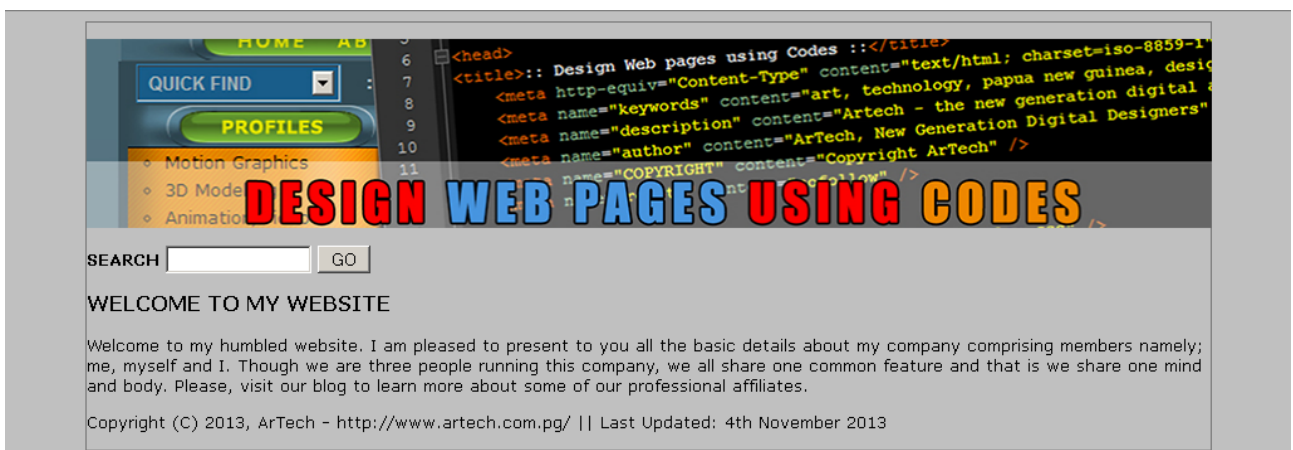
HOME AB

QUICK FIND

PROFILES

Motion Graphics
3D Mode
Animation

5
6
7
8
9
10
11

<head>
<title>:: Design Web pages using Codes ::</title>
<meta http-equiv="Content-Type" content="text/html; charset=iso-8859-1"
<meta name="keywords" content="art, technology, papua new guinea, desig
<meta name="description" content="Artech - the new generation digital a
<meta name="author" content="ArTech, New Generation Digital Designers"
<meta name="COPYRIGHT" content="Copyright ArTech" />
name="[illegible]" content="nofollow" />

DESIGN WEB PAGES USING CODES

SEARCH GO

WELCOME TO MY WEBSITE

Welcome to my humbled website. I am pleased to present to you all the basic details about my company comprising members namely; me, myself and I. Though we are three people running this company, we all share one common feature and that is we share one mind and body. Please, visit our blog to learn more about some of our professional affiliates.

Copyright (C) 2013, ArTech - http://www.artech.com.pg/ || Last Updated: 4th November 2013